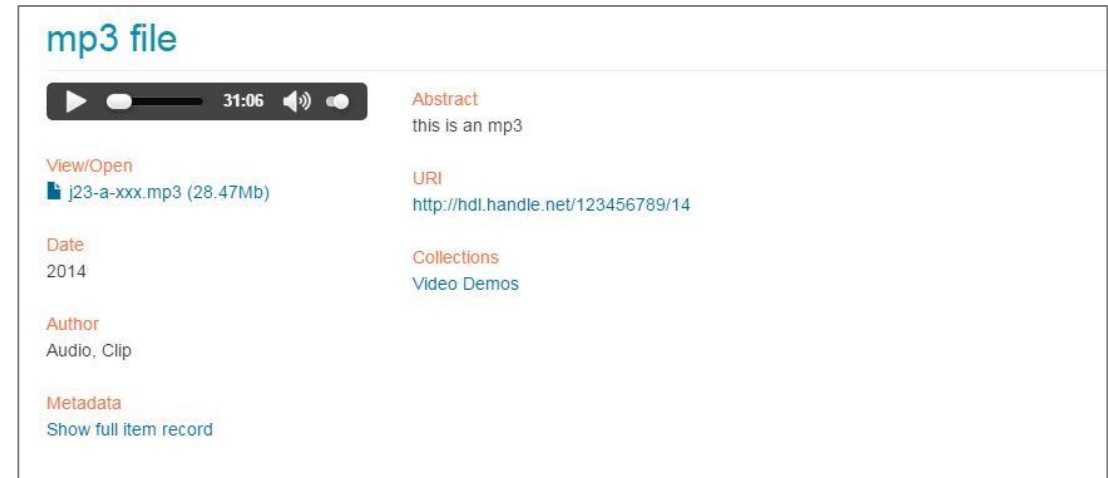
mp3 file

31:06

View/Open
j23-a-xxx.mp3 (28.47Mb)

Date
2014

Author
Audio, Clip

Metadata
Show full item record

Abstract
this is an mp3

URI
http://hdl.handle.net/123456789/14

Collections
Video Demos